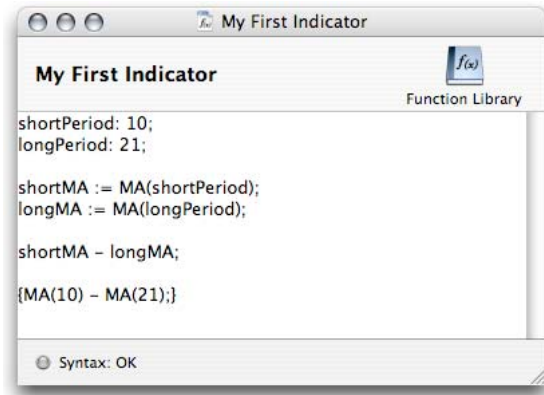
My First Indicator

My First Indicator

$f(x)$

Function Library

shortPeriod: 10;
longPeriod: 21;

shortMA := MA(shortPeriod);
longMA := MA(longPeriod);

shortMA – longMA;

{MA(10) – MA(21);}

Syntax: OK